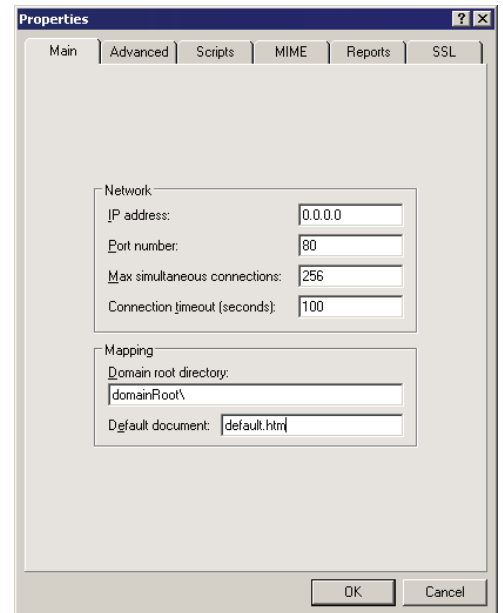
Properties

? X

Main | Advanced | Scripts | MIME | Reports | SSL

Network

IP address: 0.0.0.0

Port number: 80

Max simultaneous connections: 256

Connection timeout (seconds): 100

Mapping

Domain root directory:

domainRoot\

Default document: default.htm

OK Cancel